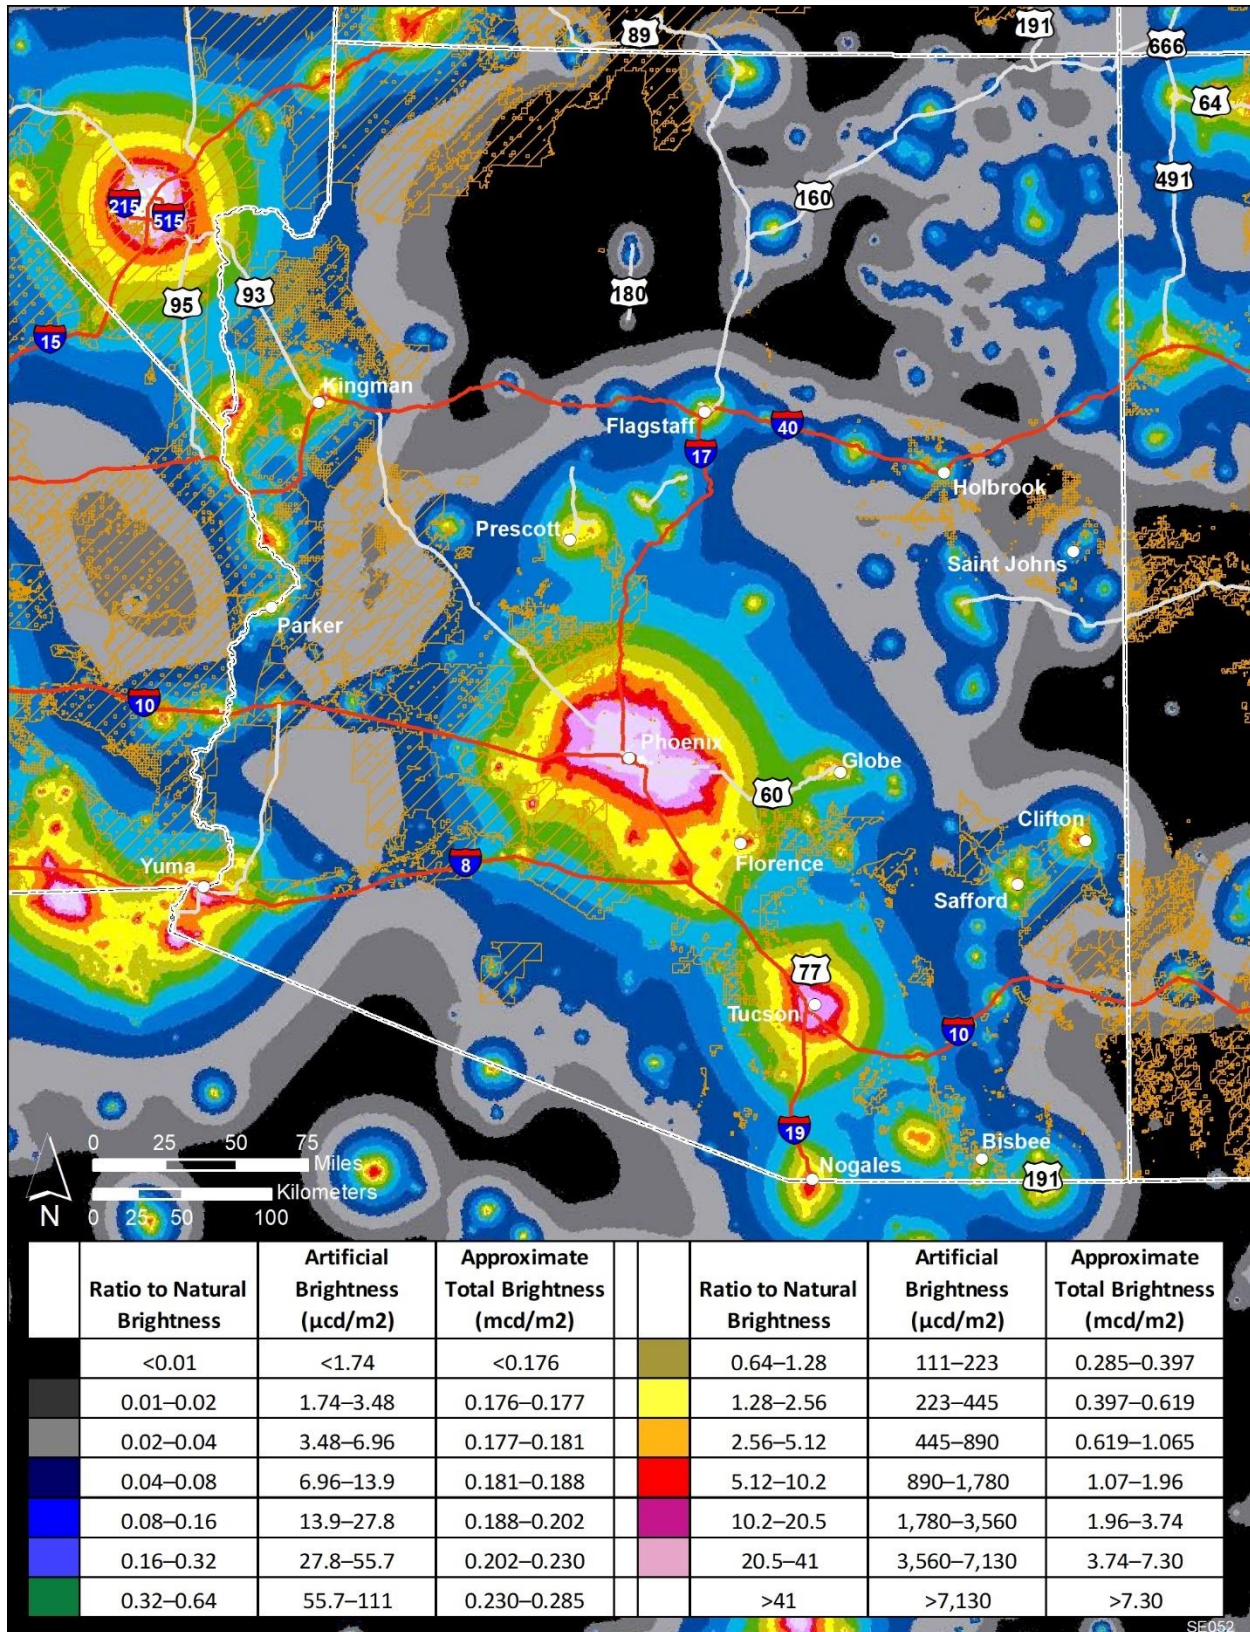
89
191
666
64
491
160
215
515
180
95
93
15
Kingman
Flagstaff
40
17
Holbrook
Prescott
Saint Johns
Parker
10
Phoenix
Globe
60
Clifton
Yuma
8
Florence
Safford
77
Tucson
10
19
Bisbee
Nogales
191
N
0 25 50 75 Miles
0 25 50 100 Kilometers

| | Ratio to Natural Brightness | Artificial Brightness (μcd/m2) | Approximate Total Brightness (mcd/m2) | | Ratio to Natural Brightness | Artificial Brightness (μcd/m2) | Approximate Total Brightness (mcd/m2) |
|---|---|---|---|---|---|---|---|
| | <0.01 | <1.74 | <0.176 | | 0.64–1.28 | 111–223 | 0.285–0.397 |
| | 0.01–0.02 | 1.74–3.48 | 0.176–0.177 | | 1.28–2.56 | 223–445 | 0.397–0.619 |
| | 0.02–0.04 | 3.48–6.96 | 0.177–0.181 | | 2.56–5.12 | 445–890 | 0.619–1.065 |
| | 0.04–0.08 | 6.96–13.9 | 0.181–0.188 | | 5.12–10.2 | 890–1,780 | 1.07–1.96 |
| | 0.08–0.16 | 13.9–27.8 | 0.188–0.202 | | 10.2–20.5 | 1,780–3,560 | 1.96–3.74 |
| | 0.16–0.32 | 27.8–55.7 | 0.202–0.230 | | 20.5–41 | 3,560–7,130 | 3.74–7.30 |
| | 0.32–0.64 | 55.7–111 | 0.230–0.285 | | >41 | >7,130 | >7.30 |

SE052